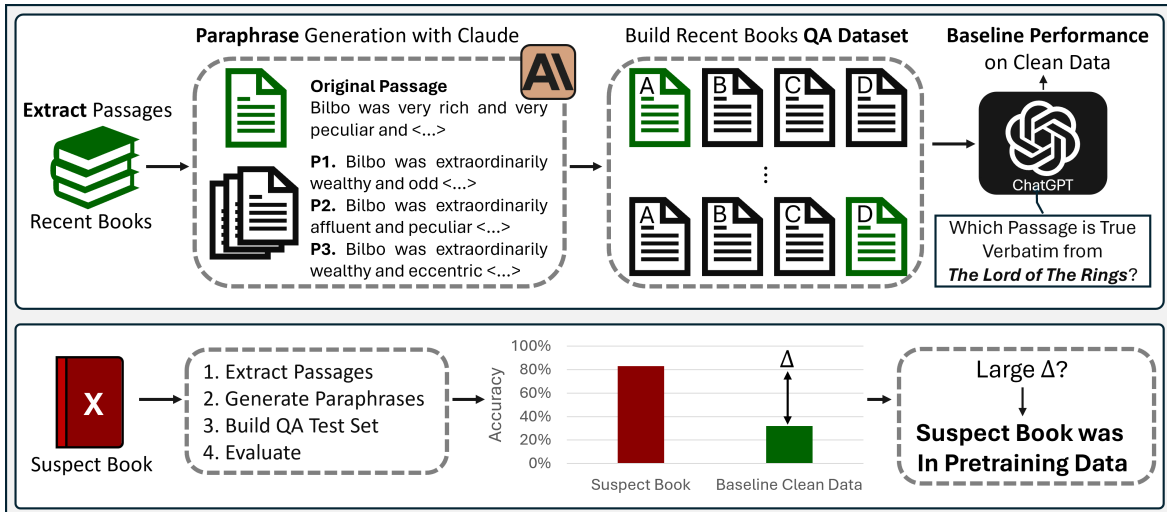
**Extract** Passages

Recent Books

**Paraphrase** Generation with Claude

**Original Passage**
Bilbo was very rich and very peculiar and <...>

**P1.** Bilbo was extraordinarily wealthy and odd <...>

**P2.** Bilbo was extraordinarily affluent and peculiar <...>

**P3.** Bilbo was extraordinarily wealthy and eccentric <...>

Build Recent Books **QA Dataset**

A B C D

⋮

A B C D

**Baseline Performance** on Clean Data

ChatGPT

Which Passage is True Verbatim from ***The Lord of The Rings***?

X

Suspect Book

1. Extract Passages
2. Generate Paraphrases
3. Build QA Test Set
4. Evaluate

100%
80%
60%
40%
20%
0%

Accuracy

Δ

Suspect Book

Baseline Clean Data

Large Δ?

**Suspect Book was In Pretraining Data**